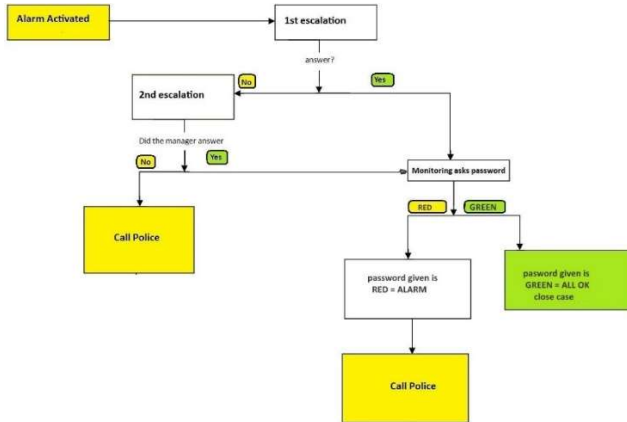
Alarm Activated

1st escalation

answer?

No

Yes

2nd escalation

Did the manager answer

No

Yes

Monitoring asks password

Call Police

RED

GREEN

password given is RED = ALARM

pasword given is GREEN = ALL OK close case

Call Police